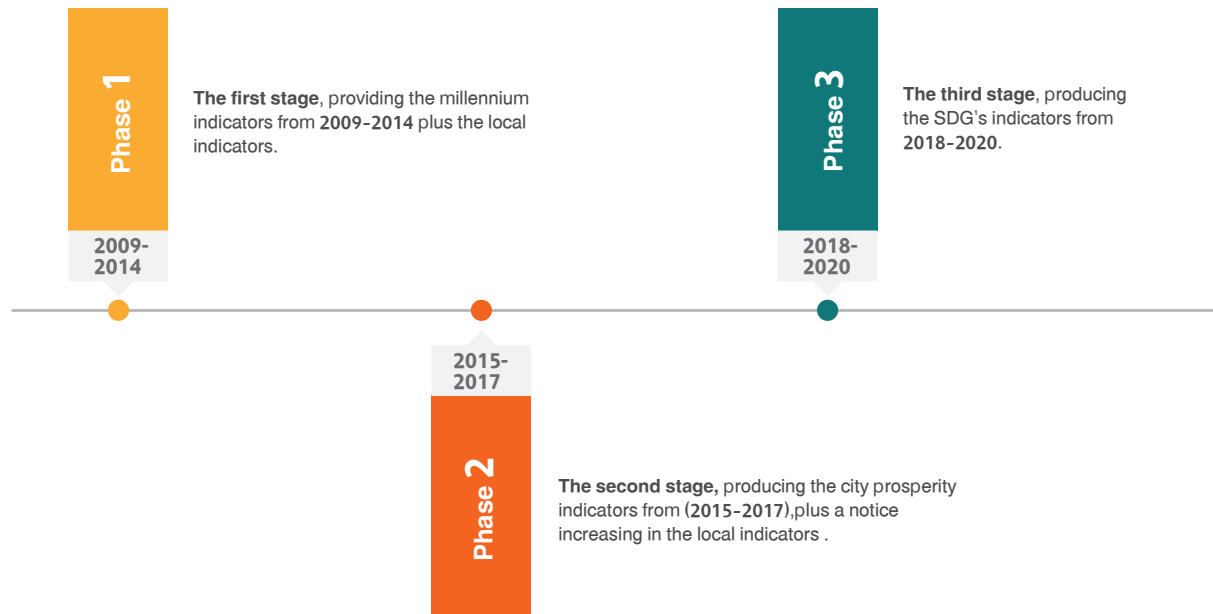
Phase 1

The first stage, providing the millennium indicators from 2009-2014 plus the local indicators.

2009-2014

Phase 3

The third stage, producing the SDG's indicators from 2018-2020.

2018-2020

2015-2017

Phase 2

The second stage, producing the city prosperity indicators from (2015-2017),plus a notice increasing in the local indicators .